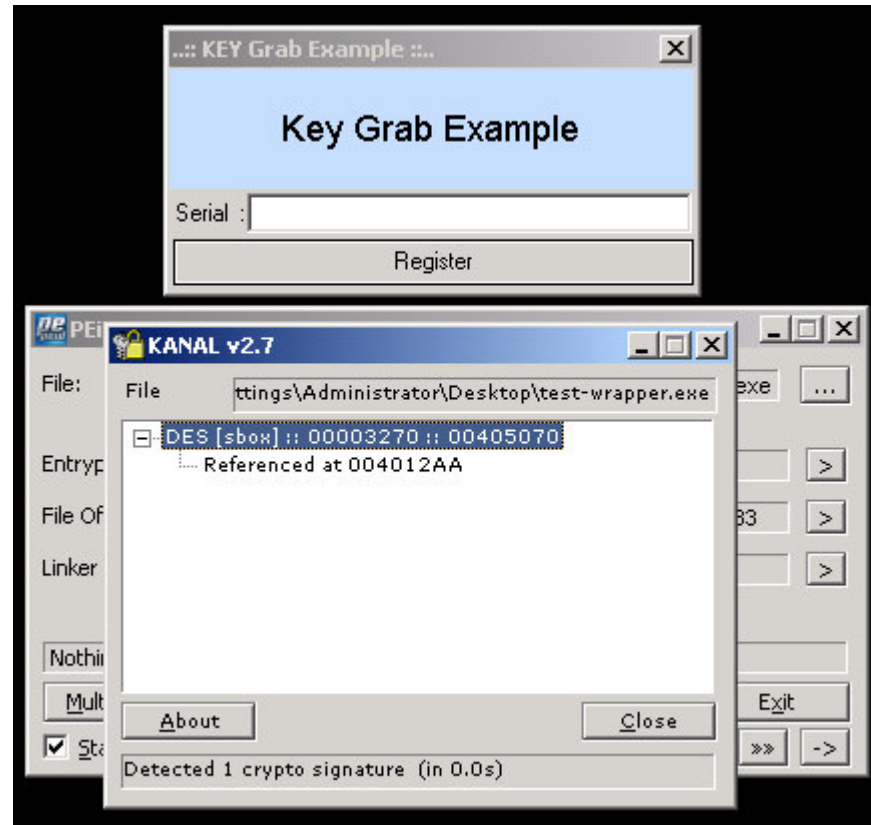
..:: KEY Grab Example ::..

Key Grab Example

Serial :

Register

PEi

KANAL v2.7

File ttings\Administrator\Desktop\test-wrapper.exe

DES [sbox] :: 00003270 :: 00405070
Referenced at 004012AA

About Close

Detected 1 crypto signature (in 0.0s)

File:
exe
...
Entryp
>
File Of
83
>
Linker
>
Nothi
Mult
Exit
Sta
»
->